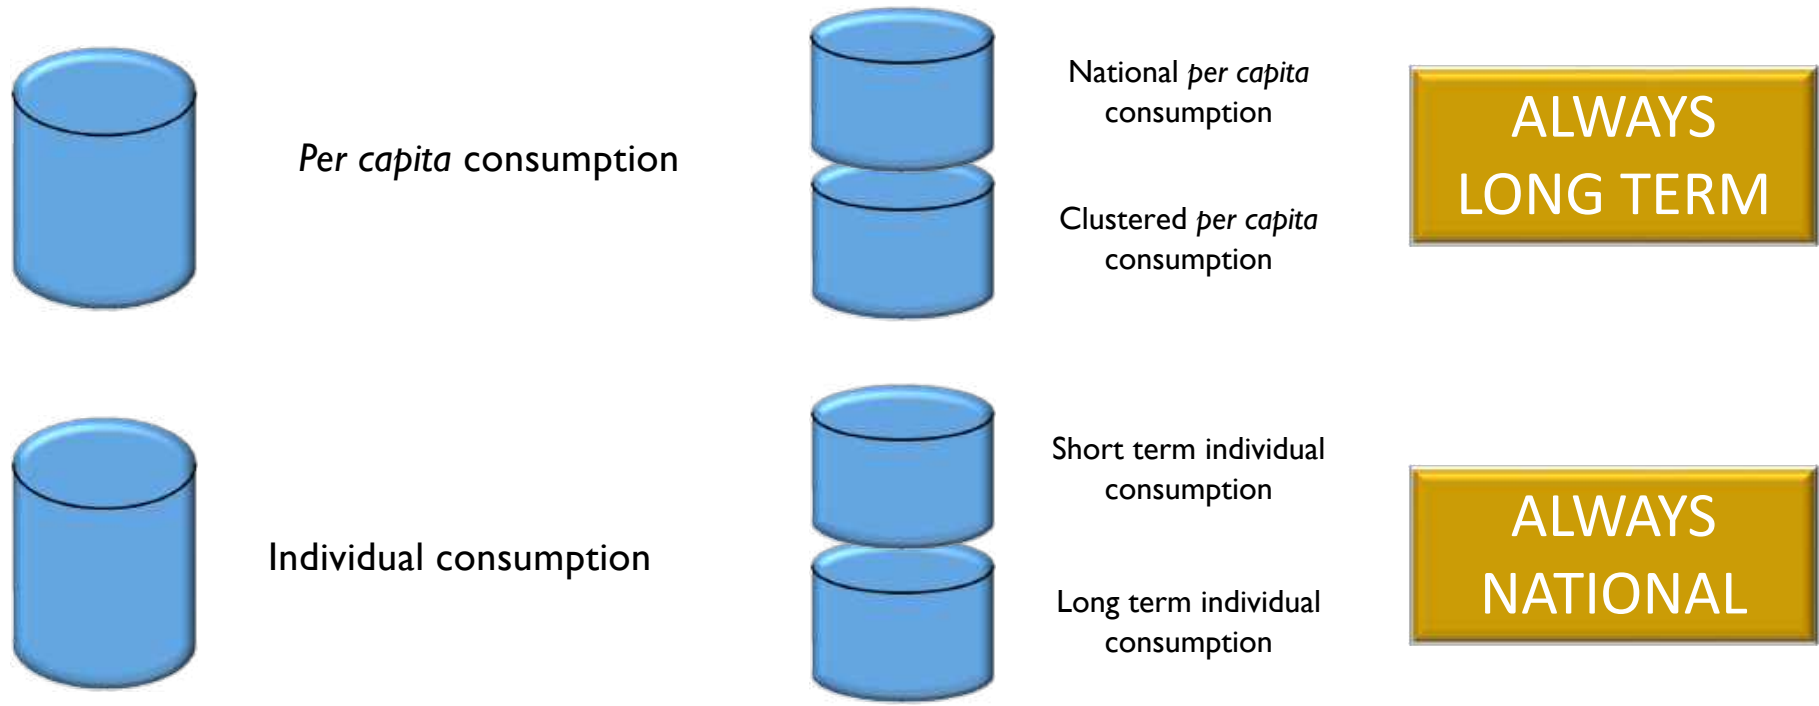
*Per capita* consumption

National *per capita* consumption

Clustered *per capita* consumption

ALWAYS LONG TERM

Individual consumption

Short term individual consumption

Long term individual consumption

ALWAYS NATIONAL